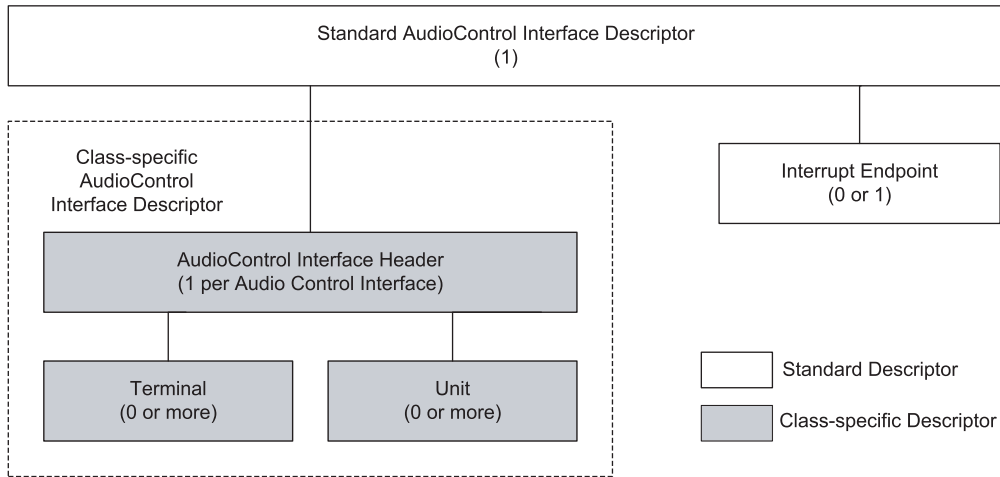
Standard AudioControl Interface Descriptor
(1)

Class-specific
AudioControl
Interface Descriptor

Interrupt Endpoint
(0 or 1)

AudioControl Interface Header
(1 per Audio Control Interface)

Terminal
(0 or more)

Unit
(0 or more)

Standard Descriptor

Class-specific Descriptor